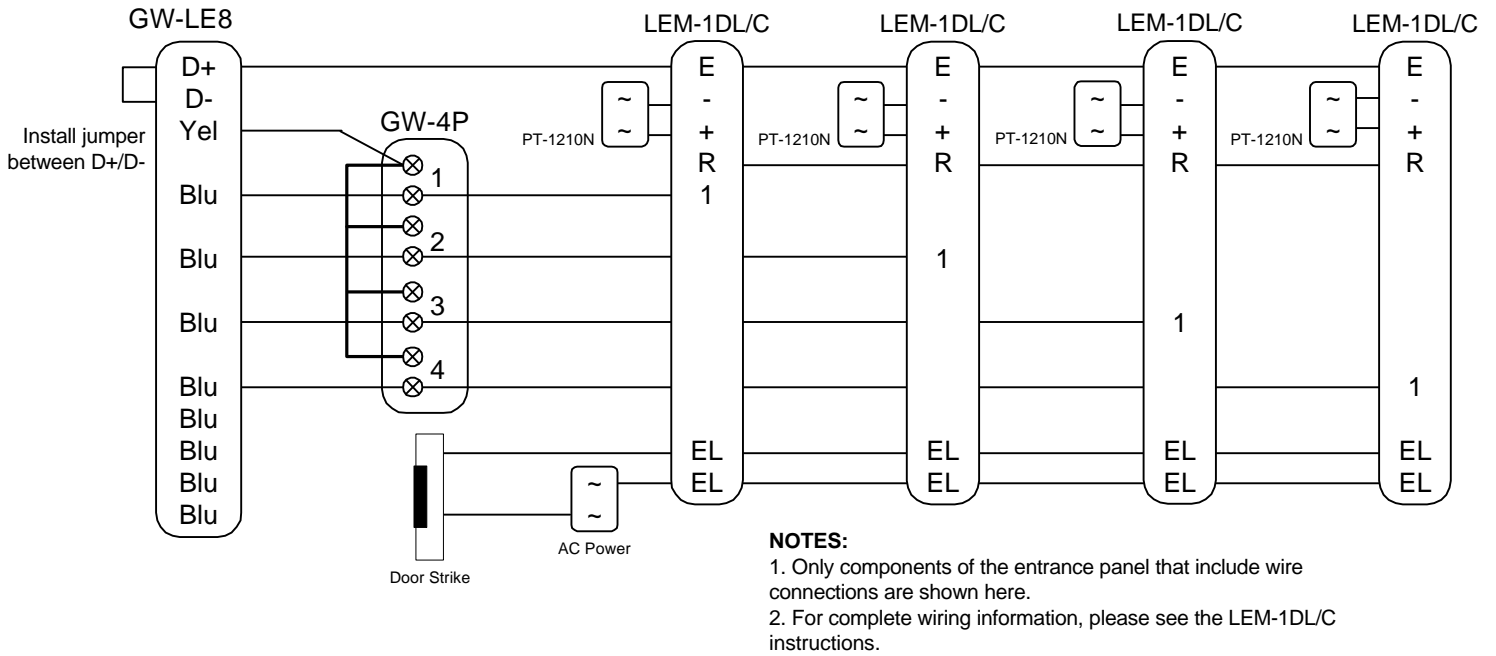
GW-LE8

D+
D-
Yel
Blu
Blu
Blu
Blu
Blu
Blu
Blu
Blu

Install jumper between D+/D-

GW-4P

1
2
3
4

LEM-1DL/C

E
-
+
R
1
EL
EL

PT-1210N
~
~

LEM-1DL/C

E
-
+
R
1
EL
EL

PT-1210N
~
~

LEM-1DL/C

E
-
+
R
1
EL
EL

PT-1210N
~
~

LEM-1DL/C

E
-
+
R
1
EL
EL

PT-1210N
~
~

Door Strike

~
~
AC Power

NOTES:
1. Only components of the entrance panel that include wire connections are shown here.
2. For complete wiring information, please see the LEM-1DL/C instructions.